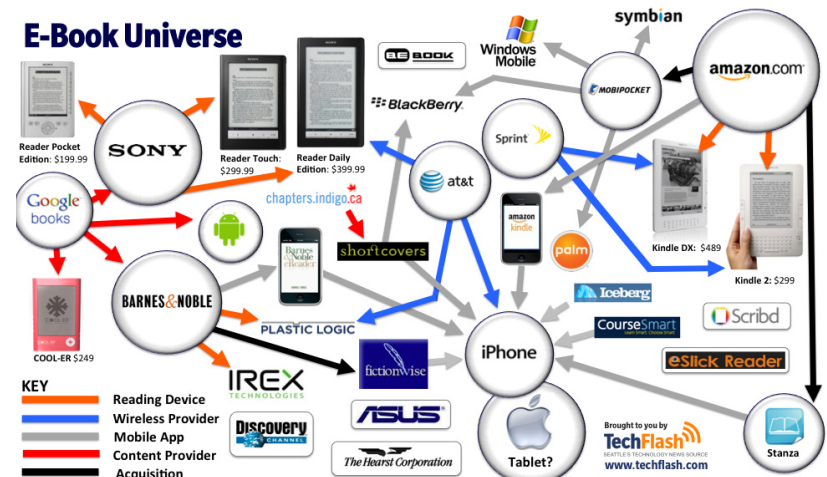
E-Book Universe

Reader Pocket Edition: $199.99

SONY

Reader Touch: $299.99

Reader Daily Edition: $399.99

eBOOK

Windows Mobile

symbian

amazon.com

MOBIPOCKET

BlackBerry.

Sprint

Google books

chapters.indigo.ca

at&t

shortcovers

amazon kindle

palm

Kindle DX: $489

Kindle 2: $299

Barnes & Noble eReader

BARNES&NOBLE

COOL-ER $249

Iceberg

PLASTIC LOGIC

CourseSmart

Scribd

iPhone

eSlick Reader

fictionwise

IREX TECHNOLOGIES

KEY
Reading Device
Wireless Provider
Mobile App
Content Provider
Acquisition

Discovery CHANNEL

ASUS

The Hearst Corporation

Tablet?

Brought to you by TechFlash SEATTLE'S TECHNOLOGY NEWS SOURCE www.techflash.com

Stanza